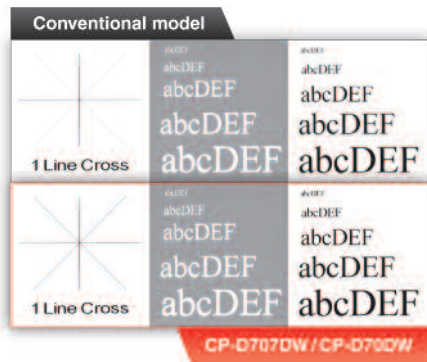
Conventional model

1 Line Cross

abcDEF
abcDEF
abcDEF
abcDEF
abcDEF

abcDEF
abcDEF
abcDEF
abcDEF
abcDEF

1 Line Cross

abcDEF
abcDEF
abcDEF
abcDEF
abcDEF

abcDEF
abcDEF
abcDEF
abcDEF
abcDEF

CP-D707DW / CP-D70DW